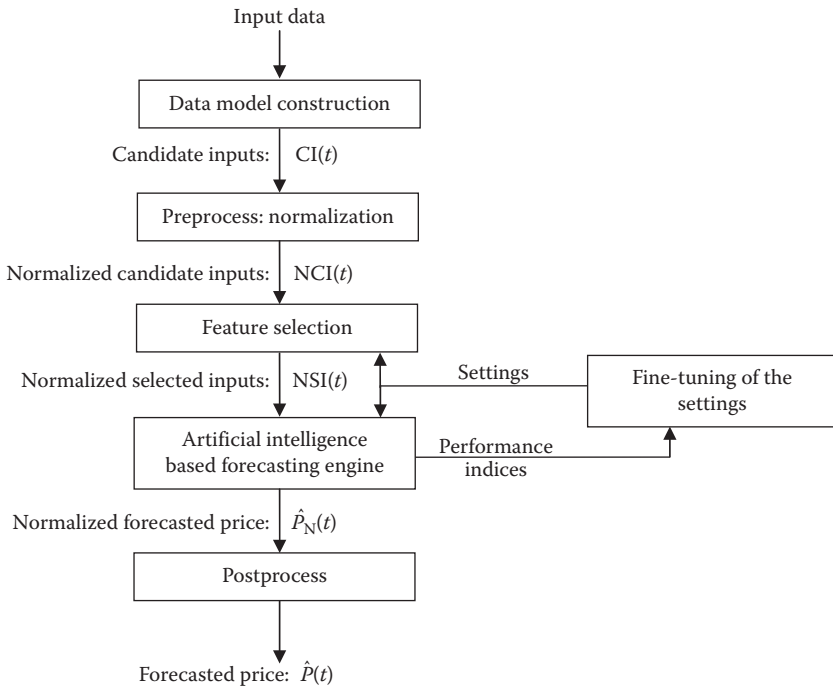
Input data

Data model construction

Candidate inputs: CI($t$)

Preprocess: normalization

Normalized candidate inputs: NCI($t$)

Feature selection

Normalized selected inputs: NSI($t$)

Settings

Fine-tuning of the settings

Artificial intelligence based forecasting engine

Performance indices

Normalized forecasted price: $\hat{P}_{\mathrm{N}}(t)$

Postprocess

Forecasted price: $\hat{P}(t)$